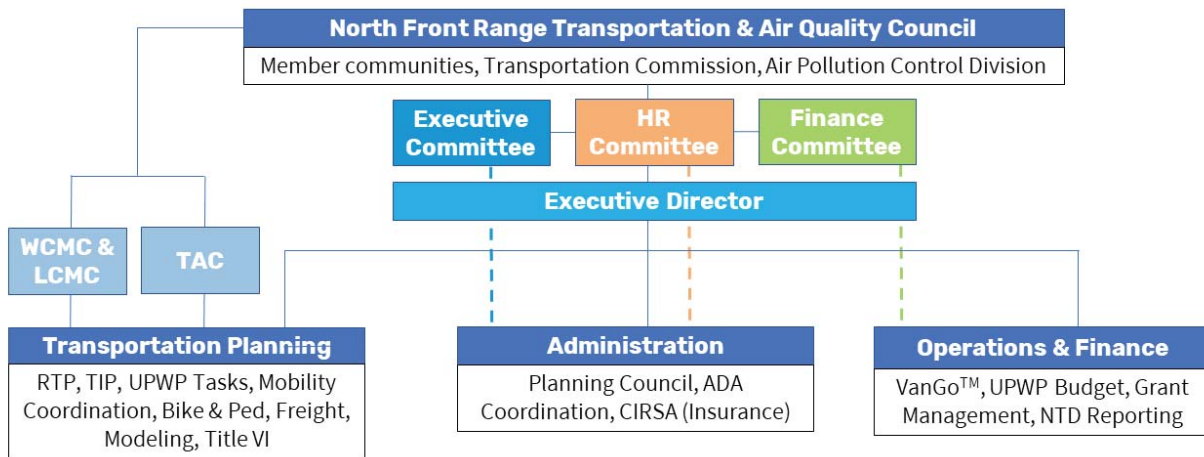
North Front Range Transportation & Air Quality Council

Member communities, Transportation Commission, Air Pollution Control Division

Executive Committee

HR Committee

Finance Committee

Executive Director

WCMC & LCMC

TAC

Transportation Planning

RTP, TIP, UPWP Tasks, Mobility Coordination, Bike & Ped, Freight, Modeling, Title VI

Administration

Planning Council, ADA Coordination, CIRSA (Insurance)

Operations & Finance

VanGo™, UPWP Budget, Grant Management, NTD Reporting